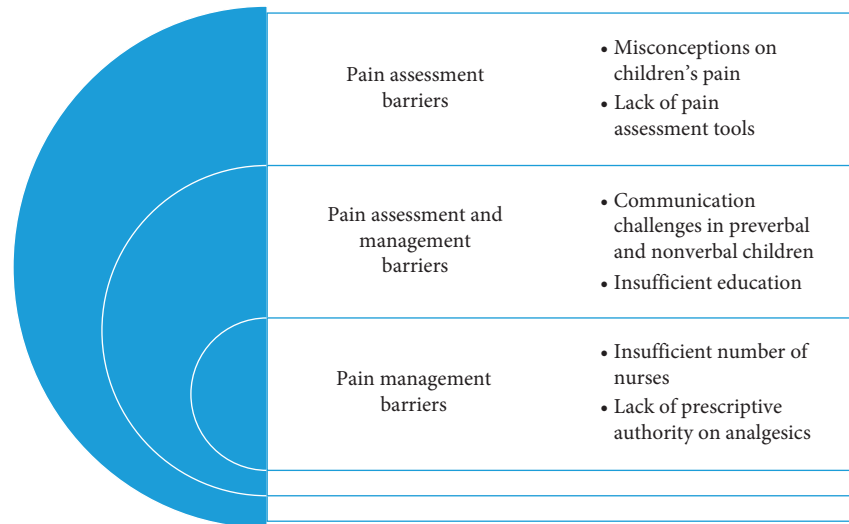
Pain assessment barriers

• Misconceptions on children's pain
• Lack of pain assessment tools

Pain assessment and management barriers

• Communication challenges in preverbal and nonverbal children
• Insufficient education

Pain management barriers

• Insufficient number of nurses
• Lack of prescriptive authority on analgesics